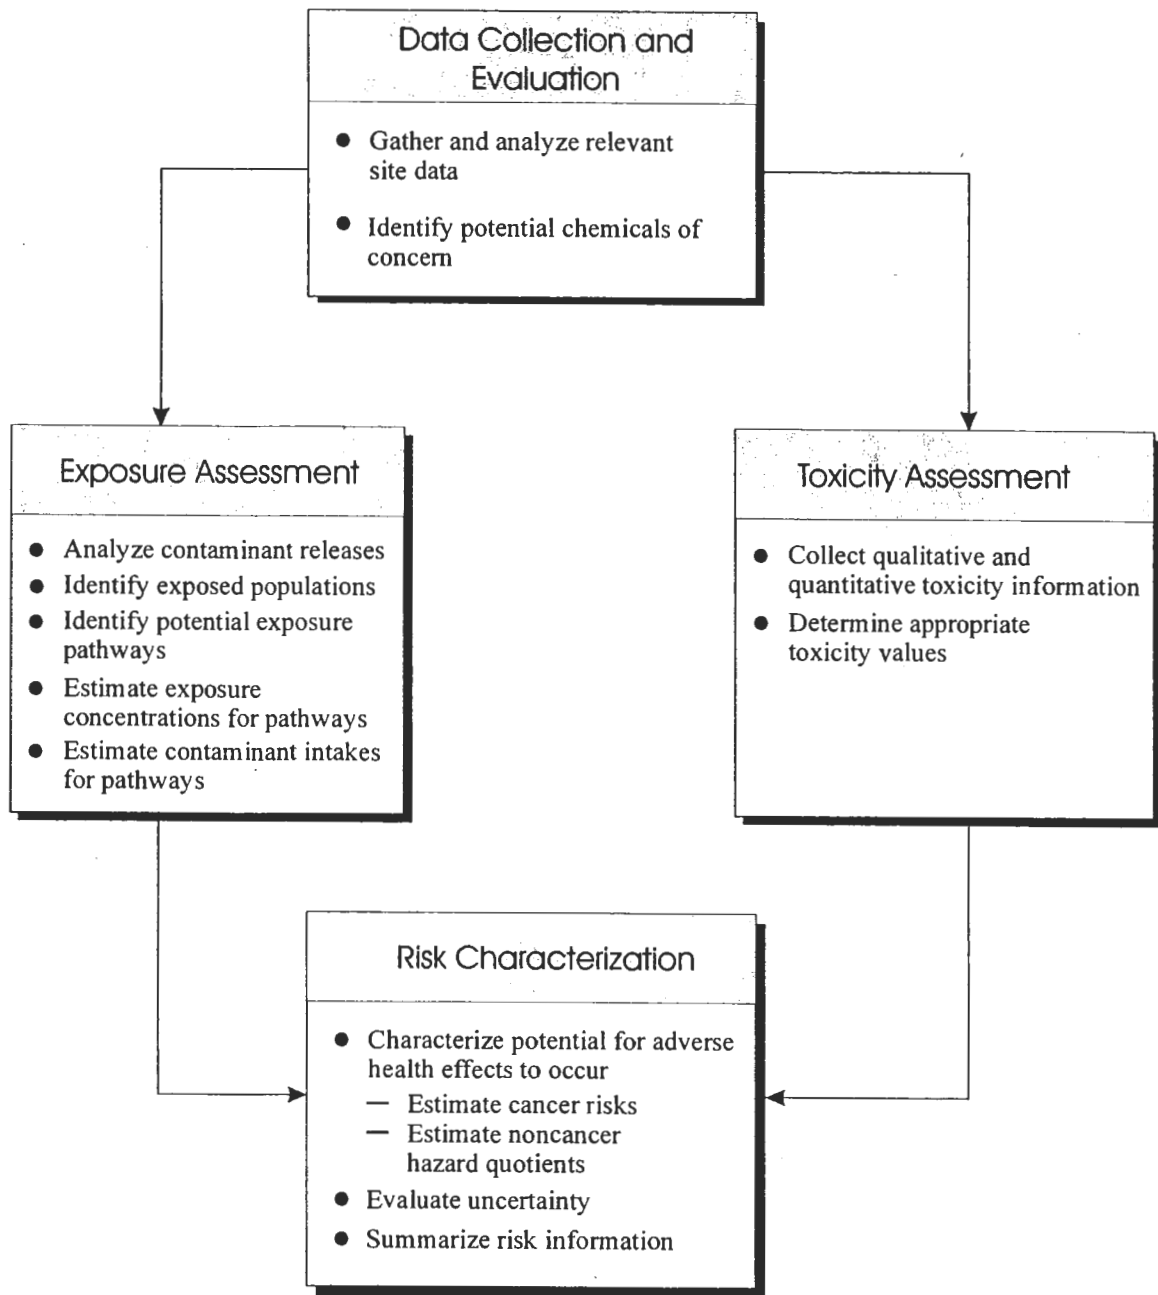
Data Collection and Evaluation

- Gather and analyze relevant site data
- Identify potential chemicals of concern

Exposure Assessment

- Analyze contaminant releases
- Identify exposed populations
- Identify potential exposure pathways
- Estimate exposure concentrations for pathways
- Estimate contaminant intakes for pathways

Toxicity Assessment

- Collect qualitative and quantitative toxicity information
- Determine appropriate toxicity values

Risk Characterization

- Characterize potential for adverse health effects to occur
  — Estimate cancer risks
  — Estimate noncancer hazard quotients
- Evaluate uncertainty
- Summarize risk information